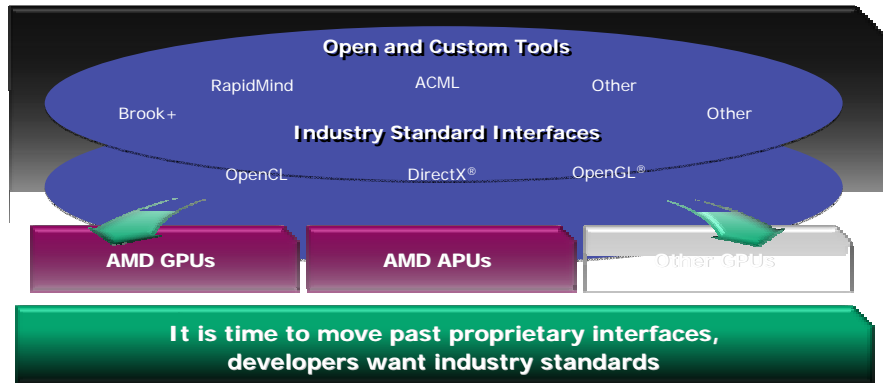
Open and Custom Tools

RapidMind

ACML

Other

Brook+

Other

Industry Standard Interfaces

OpenCL

DirectX®

OpenGL®

AMD GPUs

AMD APUs

Other CPUs

It is time to move past proprietary interfaces, developers want industry standards